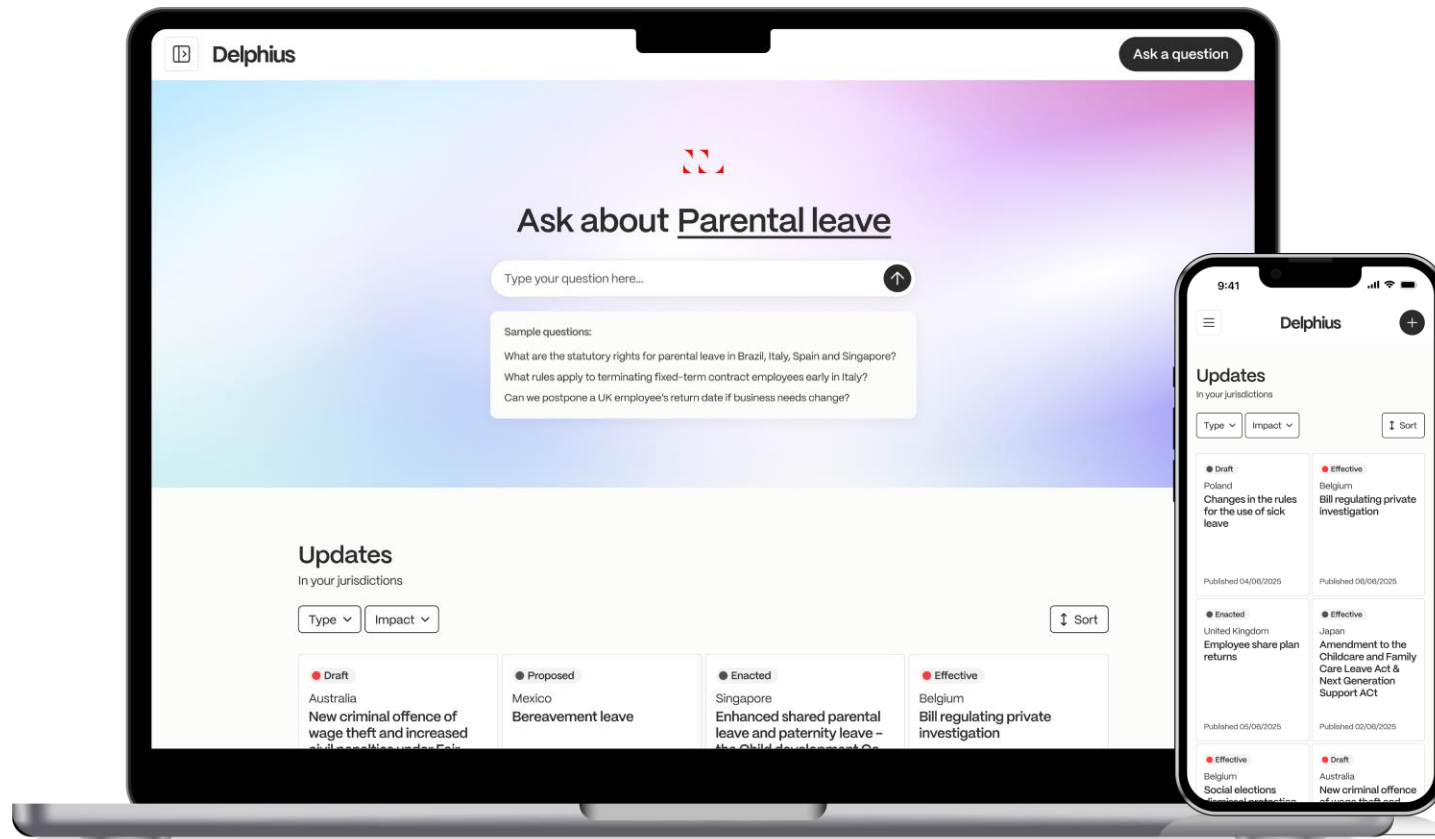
Delphius

Ask a question

Ask about Parental leave

Type your question here...

Sample questions:

What are the statutory rights for parental leave in Brazil, Italy, Spain and Singapore?

What rules apply to terminating fixed-term contract employees early in Italy?

Can we postpone a UK employee's return date if business needs change?

Updates

In your jurisdictions

Type

Impact

Sort

Draft
Australia
New criminal offence of wage theft and increased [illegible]

Proposed
Mexico
Bereavement leave

Enacted
Singapore
Enhanced shared parental leave and paternity leave – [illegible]

Effective
Belgium
Bill regulating private investigation

9:41

Delphius

Updates

In your jurisdictions

Type

Impact

Sort

Draft
Poland
Changes in the rules for the use of sick leave
Published 04/06/2025

Effective
Belgium
Bill regulating private investigation
Published 06/06/2025

Enacted
United Kingdom
Employee share plan returns
Published 05/06/2025

Effective
Japan
Amendment to the Childcare and Family Care Leave Act & Next Generation Support ACt
Published 02/06/2025

Effective
Belgium
Social elections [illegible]

Draft
Australia
New criminal offence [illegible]